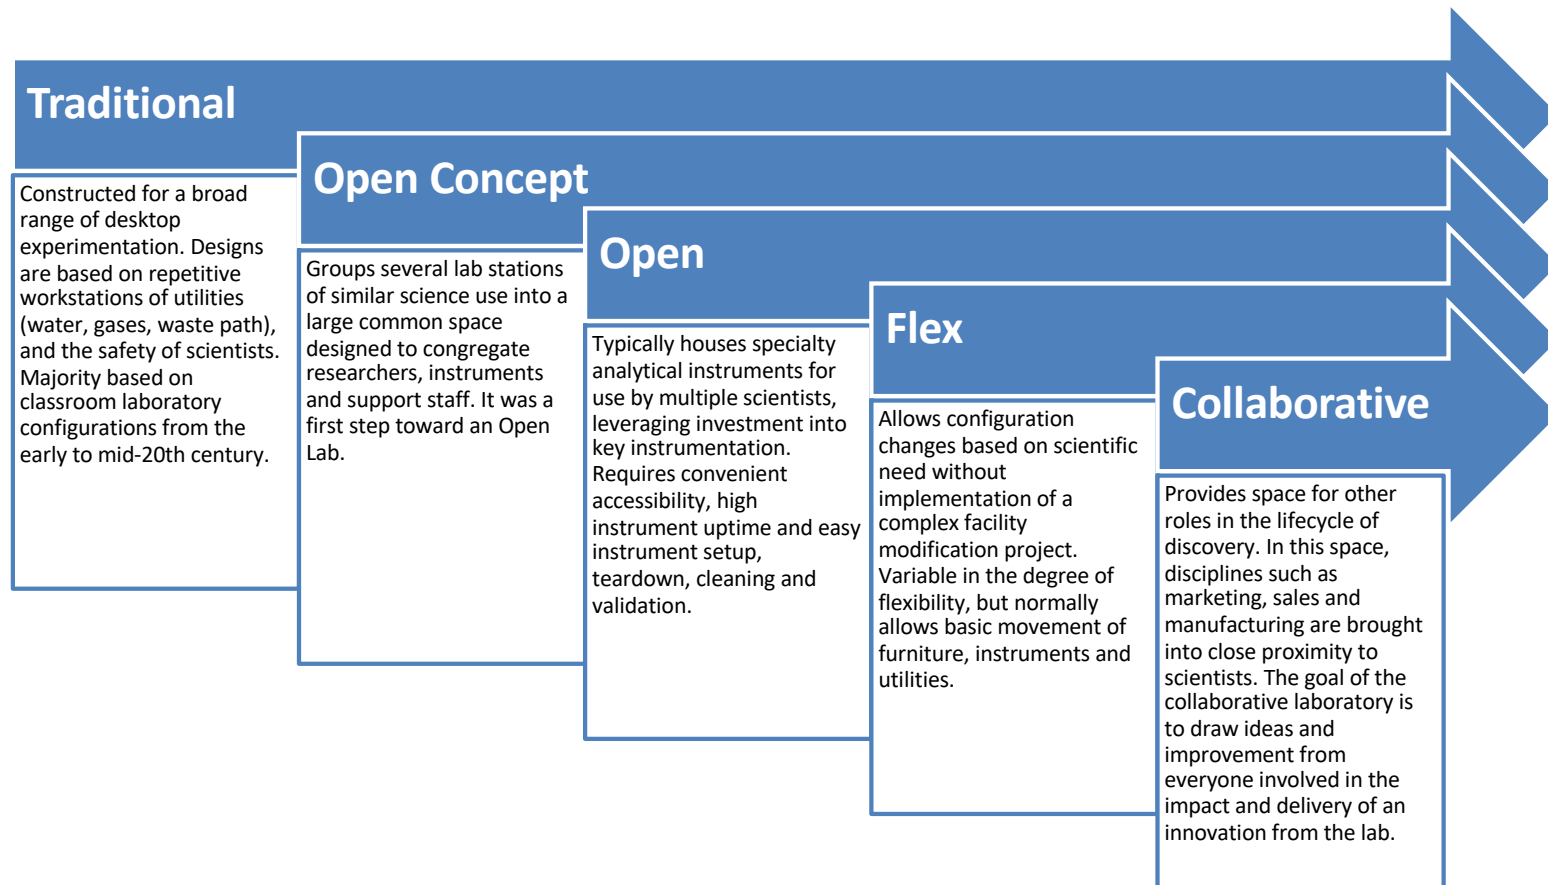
Traditional

Constructed for a broad range of desktop experimentation. Designs are based on repetitive workstations of utilities (water, gases, waste path), and the safety of scientists. Majority based on classroom laboratory configurations from the early to mid-20th century.

Open Concept

Groups several lab stations of similar science use into a large common space designed to congregate researchers, instruments and support staff. It was a first step toward an Open Lab.

Open

Typically houses specialty analytical instruments for use by multiple scientists, leveraging investment into key instrumentation. Requires convenient accessibility, high instrument uptime and easy instrument setup, teardown, cleaning and validation.

Flex

Allows configuration changes based on scientific need without implementation of a complex facility modification project. Variable in the degree of flexibility, but normally allows basic movement of furniture, instruments and utilities.

Collaborative

Provides space for other roles in the lifecycle of discovery. In this space, disciplines such as marketing, sales and manufacturing are brought into close proximity to scientists. The goal of the collaborative laboratory is to draw ideas and improvement from everyone involved in the impact and delivery of an innovation from the lab.